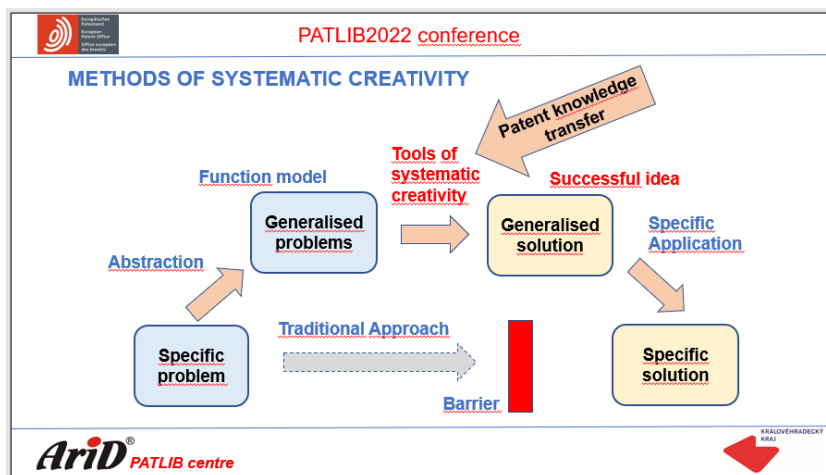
Europäisches Patentamt
European Patent Office
Office européen des brevets

PATLIB2022 conference

METHODS OF SYSTEMATIC CREATIVITY

Patent knowledge transfer

Tools of systematic creativity

Function model

Successful idea

Generalised problems

Generalised solution

Specific Application

Abstraction

Traditional Approach

Specific problem

Specific solution

Barrier

AriD® PATLIB centre

KRÁLOVÉHRADECKÝ KRAJ